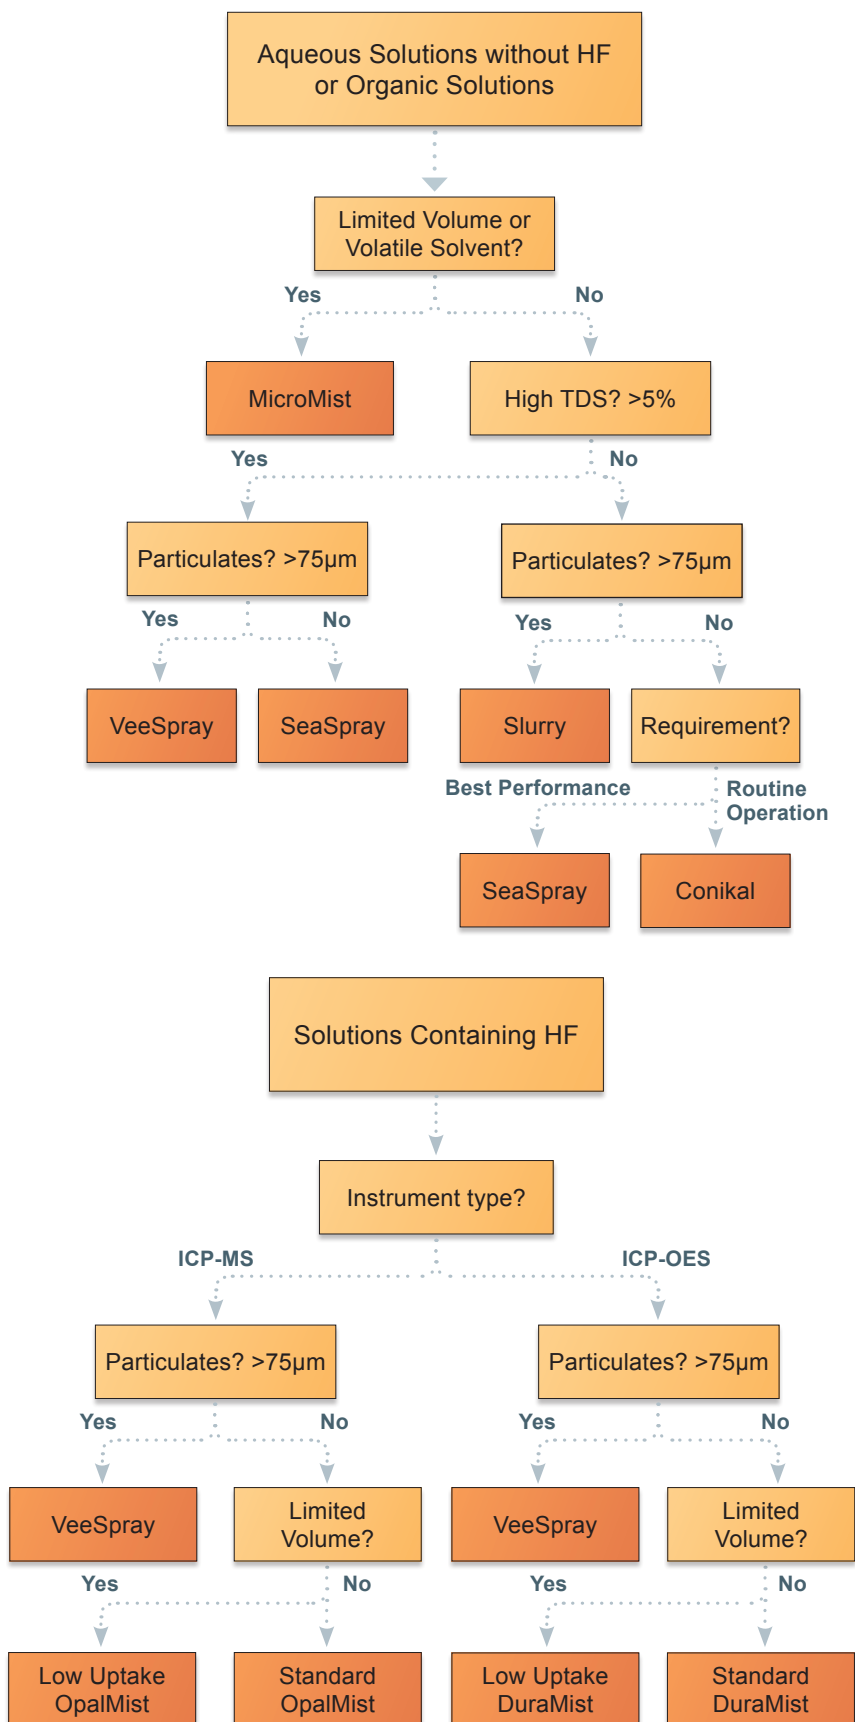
Aqueous Solutions without HF or Organic Solutions

Limited Volume or Volatile Solvent?

Yes

No

MicroMist

High TDS? >5%

Yes

No

Particulates? >75µm

Particulates? >75µm

Yes

No

Yes

No

VeeSpray

SeaSpray

Slurry

Requirement?

Best Performance

Routine Operation

SeaSpray

Conikal

Solutions Containing HF

Instrument type?

ICP-MS

ICP-OES

Particulates? >75µm

Particulates? >75µm

Yes

No

Yes

No

VeeSpray

Limited Volume?

VeeSpray

Limited Volume?

Yes

No

Yes

No

Low Uptake OpalMist

Standard OpalMist

Low Uptake DuraMist

Standard DuraMist